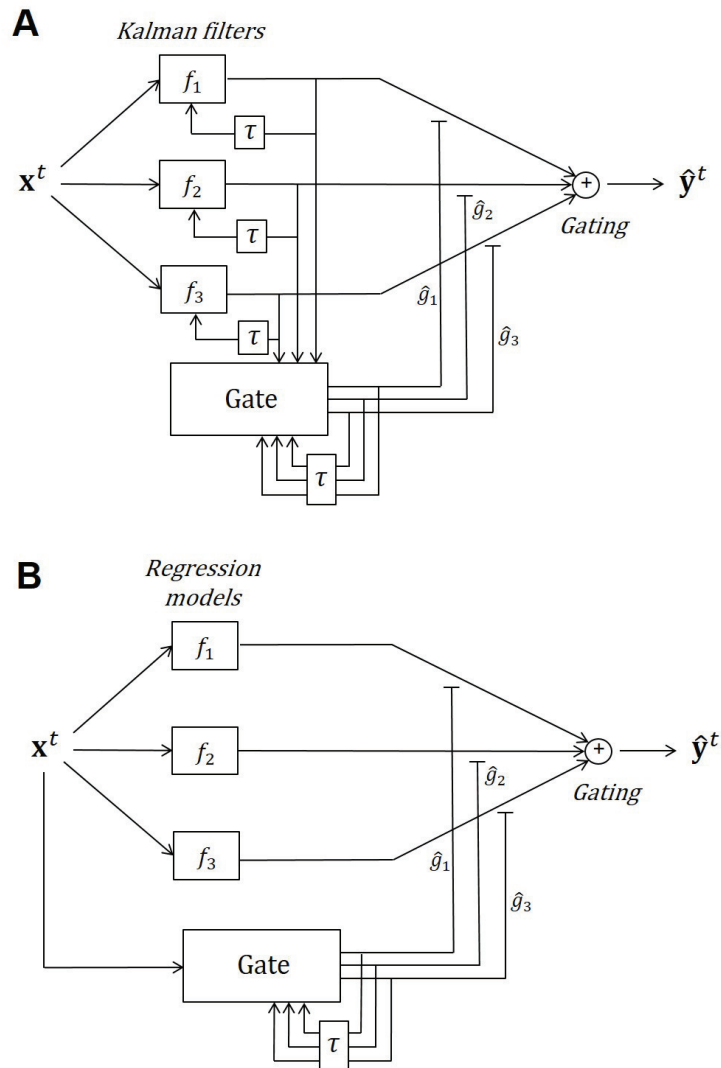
A

Kalman filters

$f_1$

$\tau$

$\mathbf{x}^t$

$f_2$

$\tau$

$f_3$

$\tau$

$\hat{g}_2$

$\hat{g}_1$

$\hat{g}_3$

+

$\hat{\mathbf{y}}^t$

Gating

Gate

$\tau$

B

Regression models

$f_1$

$\mathbf{x}^t$

$f_2$

$f_3$

$\hat{g}_2$

$\hat{g}_1$

$\hat{g}_3$

+

$\hat{\mathbf{y}}^t$

Gating

Gate

$\tau$